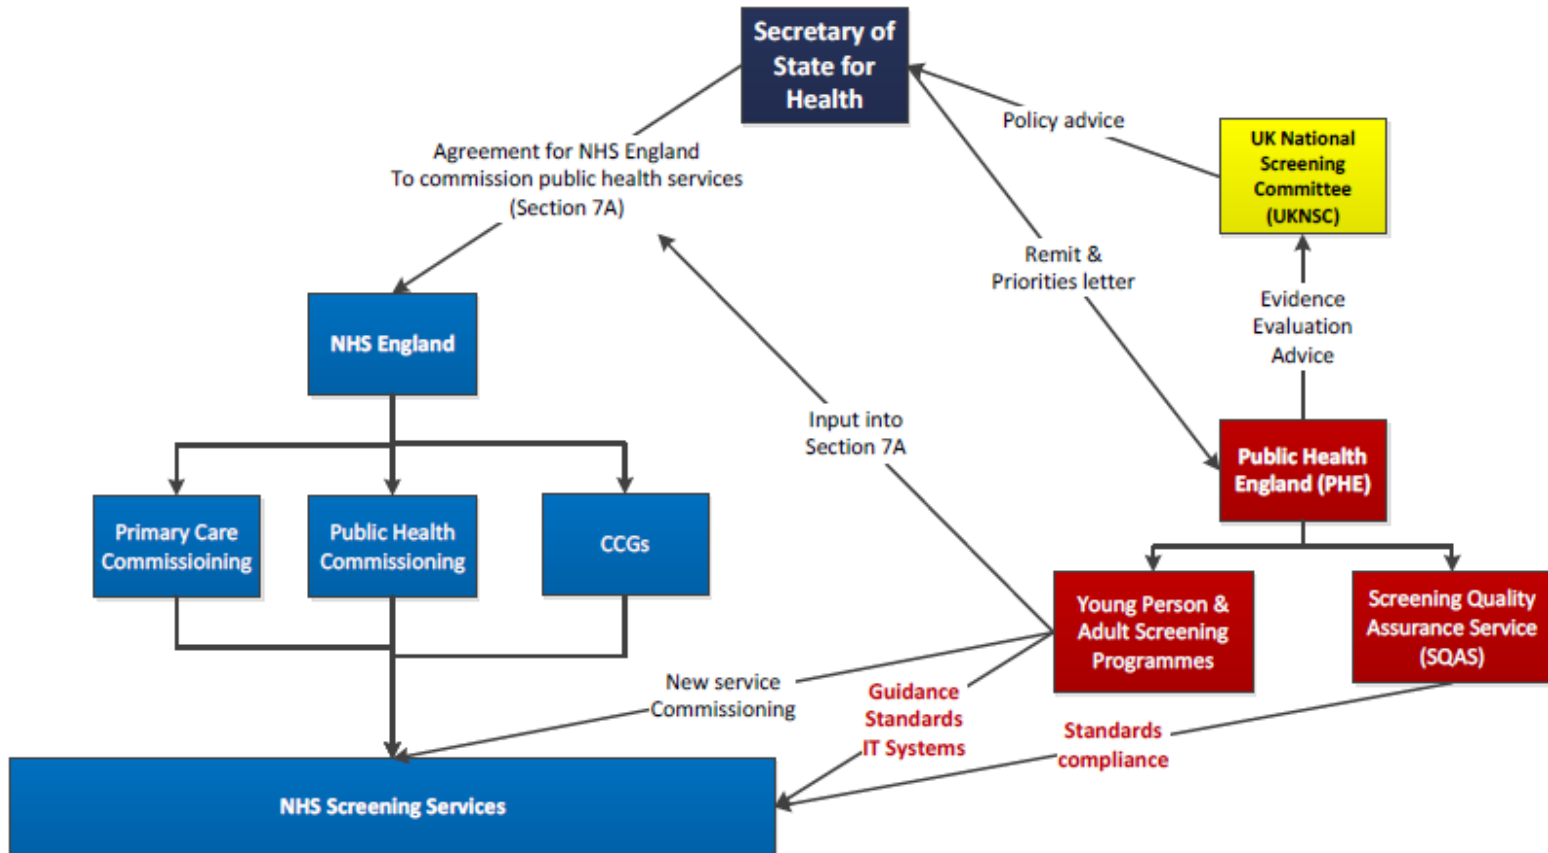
Secretary of State for Health

Policy advice

UK National Screening Committee (UKNSC)

Agreement for NHS England To commission public health services (Section 7A)

Remit & Priorities letter

Evidence Evaluation Advice

NHS England

Input into Section 7A

Public Health England (PHE)

Primary Care Commissioining

Public Health Commissioning

CCGs

Young Person & Adult Screening Programmes

Screening Quality Assurance Service (SQAS)

New service Commissioning

Guidance Standards IT Systems

Standards compliance

NHS Screening Services